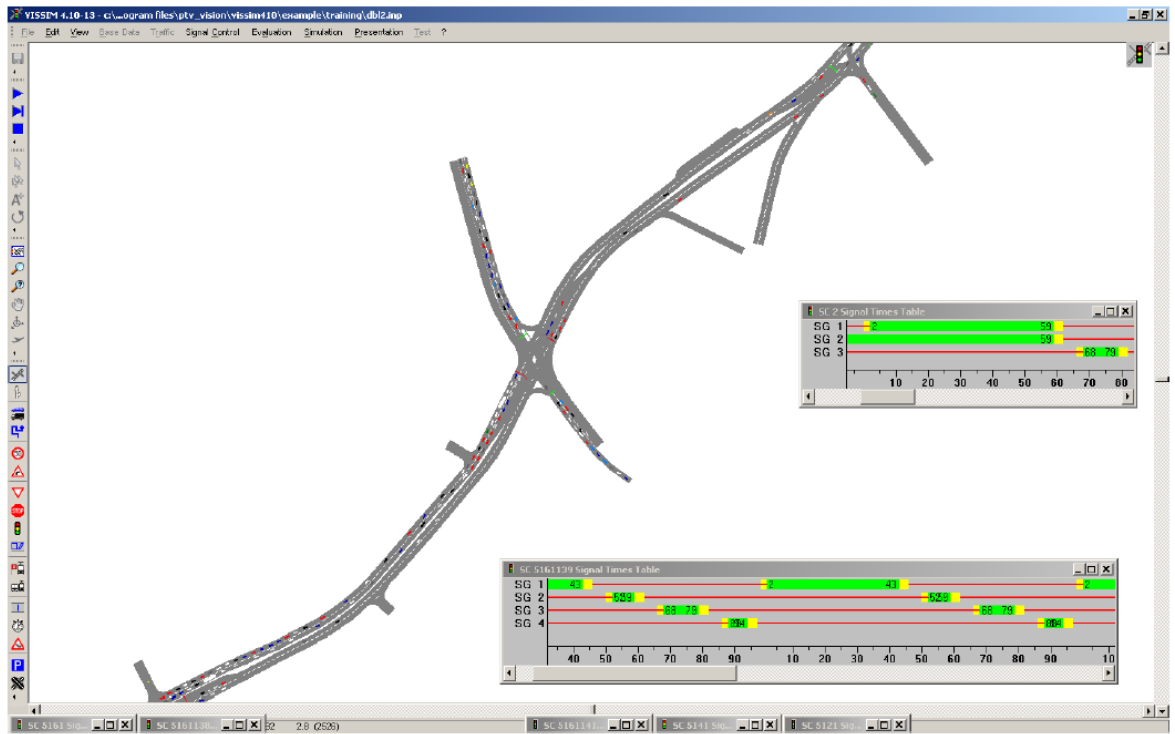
VISSIM 4.10-13 - c:\...ogram files\ptv_vision\vissim410\example\training\dbl2.inp

File Edit View Base Data Traffic Signal Control Evaluation Simulation Presentation Test ?

SC 2 Signal Times Table

| | |
|---|---|
| SG 1 | 2 59 |
| SG 2 | 59 |
| SG 3 | 68 79 |

10 20 30 40 50 60 70 80

SC 5161139 Signal Times Table

| | |
|---|---|
| SG 1 | 43 2 43 2 |
| SG 2 | 5559 5559 |
| SG 3 | 68 79 68 79 |
| SG 4 | 8894 8894 |

40 50 60 70 80 90 10 20 30 40 50 60 70 80 90 10

SC 5161 Sig... SC 5161138... 32 2.8 (2526) SC 5161141... SC 5141 Sig... SC 5121 Sig...